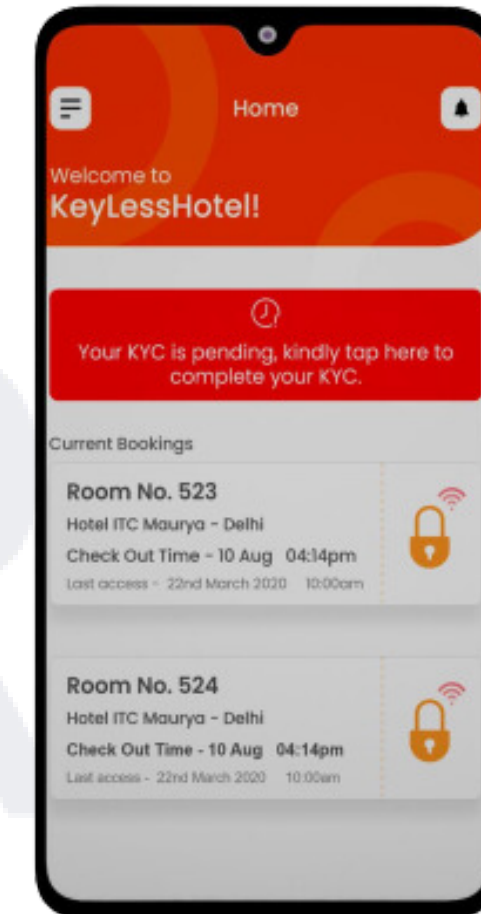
Home

Welcome to
KeyLessHotel!

Your KYC is pending, kindly tap here to complete your KYC.

Current Bookings

Room No. 523
Hotel ITC Maurya - Delhi
Check Out Time - 10 Aug 04:14pm
Last access - 22nd March 2020 10:00am

Room No. 524
Hotel ITC Maurya - Delhi
Check Out Time - 10 Aug 04:14pm
Last access - 22nd March 2020 10:00am